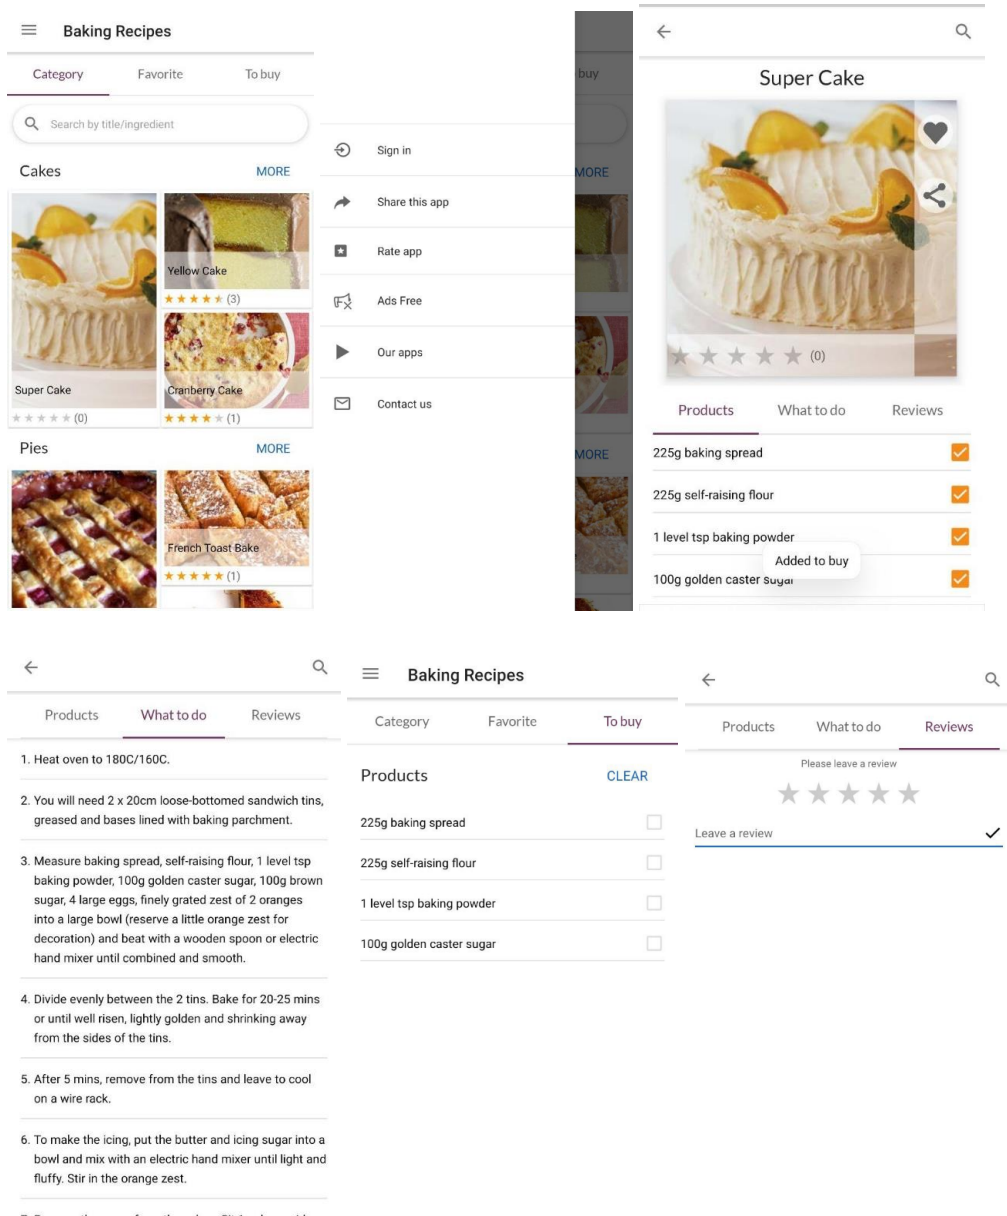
Baking Recipes

Category Favorite To buy

Search by title/ingredient

Cakes MORE

Yellow Cake
★★★★★ (3)

Super Cake
★★★★★ (0)

Cranberry Cake
★★★★ (1)

Pies MORE

French Toast Bake
★★★★★ (1)

Sign in

Share this app

Rate app

Ads Free

Our apps

Contact us

buy

MORE

MORE

Super Cake

★★★★★ (0)

Products What to do Reviews

225g baking spread

225g self-raising flour

1 level tsp baking powder

Added to buy

100g golden caster sugar

Products What to do Reviews

1. Heat oven to 180C/160C.

2. You will need 2 x 20cm loose-bottomed sandwich tins, greased and bases lined with baking parchment.

3. Measure baking spread, self-raising flour, 1 level tsp baking powder, 100g golden caster sugar, 100g brown sugar, 4 large eggs, finely grated zest of 2 oranges into a large bowl (reserve a little orange zest for decoration) and beat with a wooden spoon or electric hand mixer until combined and smooth.

4. Divide evenly between the 2 tins. Bake for 20-25 mins or until well risen, lightly golden and shrinking away from the sides of the tins.

5. After 5 mins, remove from the tins and leave to cool on a wire rack.

6. To make the icing, put the butter and icing sugar into a bowl and mix with an electric hand mixer until light and fluffy. Stir in the orange zest.

7. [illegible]

Baking Recipes

Category Favorite To buy

Products CLEAR

225g baking spread

225g self-raising flour

1 level tsp baking powder

100g golden caster sugar

Products What to do Reviews

Please leave a review

Leave a review